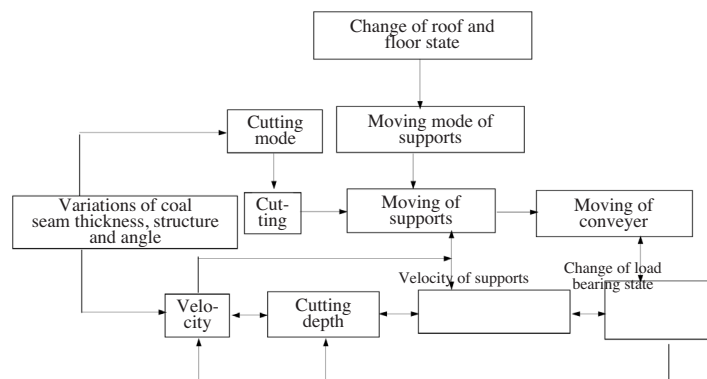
Change of roof and floor state

Cutting mode

Moving mode of supports

Variations of coal seam thickness, structure and angle

Cutting

Moving of supports

Moving of conveyer

Velocity of supports

Change of load bearing state

Velocity

Cutting depth